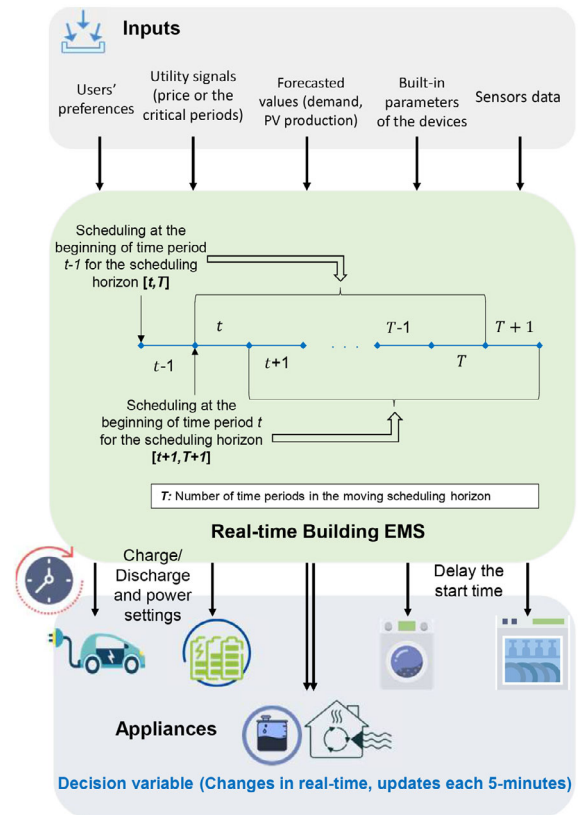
Inputs

Users' preferences

Utility signals (price or the critical periods)

Forecasted values (demand, PV production)

Built-in parameters of the devices

Sensors data

Scheduling at the beginning of time period t-1 for the scheduling horizon [t,T]

$t$

$T$-1

$T+1$

$t$-1

$t$+1

. . .

$T$

Scheduling at the beginning of time period $t$ for the scheduling horizon [t+1,T+1]

T: Number of time periods in the moving scheduling horizon

Real-time Building EMS

Charge/ Discharge and power settings

Delay the start time

Appliances

Decision variable (Changes in real-time, updates each 5-minutes)